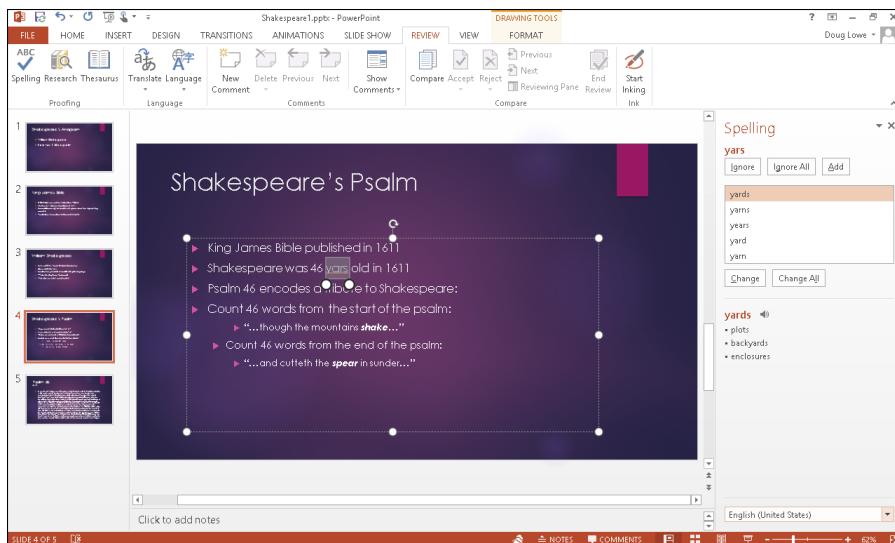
Shakespeare1.pptx - PowerPoint

DRAWING TOOLS

? – □ ×

FILE HOME INSERT DESIGN TRANSITIONS ANIMATIONS SLIDE SHOW REVIEW VIEW FORMAT

Doug Lowe

Spelling Research Thesaurus
Proofing

Translate Language
Language

New Comment Delete Previous Next Show Comments
Comments

Compare Accept Reject Previous Next Reviewing Pane End Review
Compare

Start Inking
Ink

1

2

3

4

5

Shakespeare's Psalm

King James Bible published in 1611

Shakespeare was 46 yars old in 1611

Psalm 46 encodes a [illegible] to Shakespeare:

Count 46 words from the start of the psalm:

"...though the mountains shake..."

Count 46 words from the end of the psalm:

"...and cutteth the spear in sunder..."

Spelling

yars

Ignore Ignore All Add

yards
yarns
years
yard
yarn

Change Change All

yards

• plots
• backyards
• enclosures

English (United States)

Click to add notes

SLIDE 4 OF 5

NOTES COMMENTS

62%